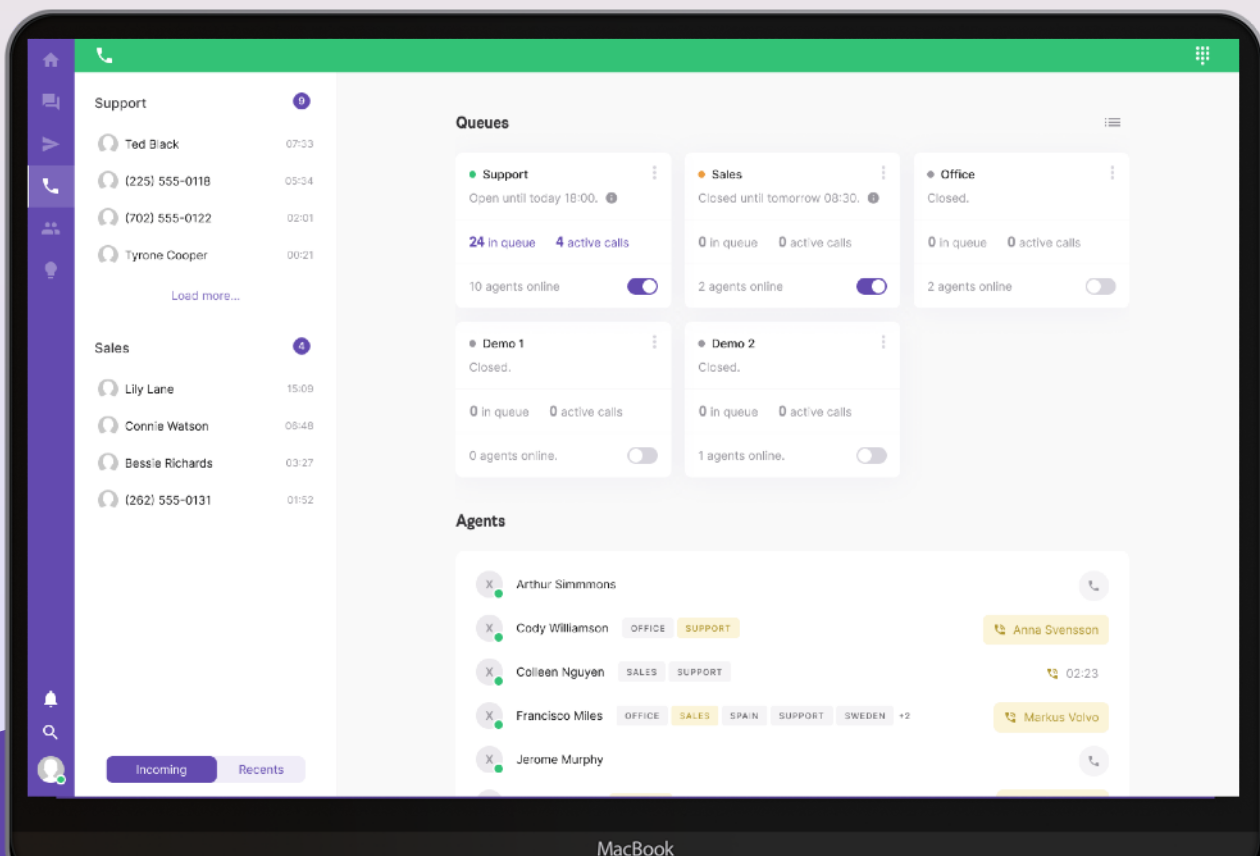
Support 9

Ted Black 07:33
(225) 555-0118 05:34
(702) 555-0122 02:01
Tyrone Cooper 00:21

Load more...

Sales 4

Lily Lane 15:09
Connie Watson 06:48
Bessie Richards 03:27
(262) 555-0131 01:52

Incoming Recents

Queues

Support
Open until today 18:00.
24 in queue 4 active calls
10 agents online

Sales
Closed until tomorrow 08:30.
0 in queue 0 active calls
2 agents online

Office
Closed.
0 in queue 0 active calls
2 agents online

Demo 1
Closed.
0 in queue 0 active calls
0 agents online.

Demo 2
Closed.
0 in queue 0 active calls
1 agents online.

Agents

X Arthur Simmmons
X Cody Williamson OFFICE SUPPORT Anna Svensson
X Colleen Nguyen SALES SUPPORT 02:23
X Francisco Miles OFFICE SALES SPAIN SUPPORT SWEDEN +2 Markus Volvo
X Jerome Murphy

MacBook